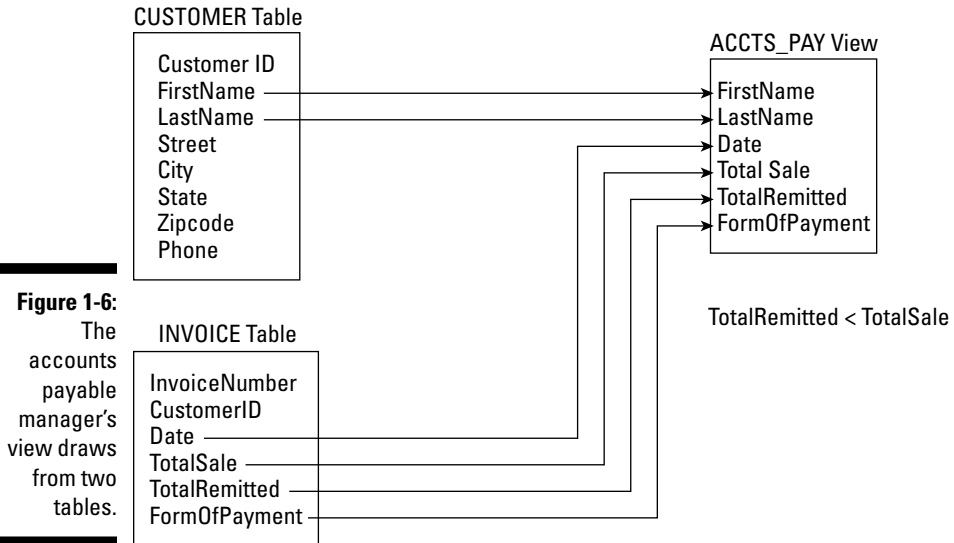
CUSTOMER Table

Customer ID
FirstName
LastName
Street
City
State
Zipcode
Phone

ACCTS_PAY View

FirstName
LastName
Date
Total Sale
TotalRemitted
FormOfPayment

**Figure 1-6:** The accounts payable manager's view draws from two tables.

TotalRemitted < TotalSale

INVOICE Table

InvoiceNumber
CustomerID
Date
TotalSale
TotalRemitted
FormOfPayment